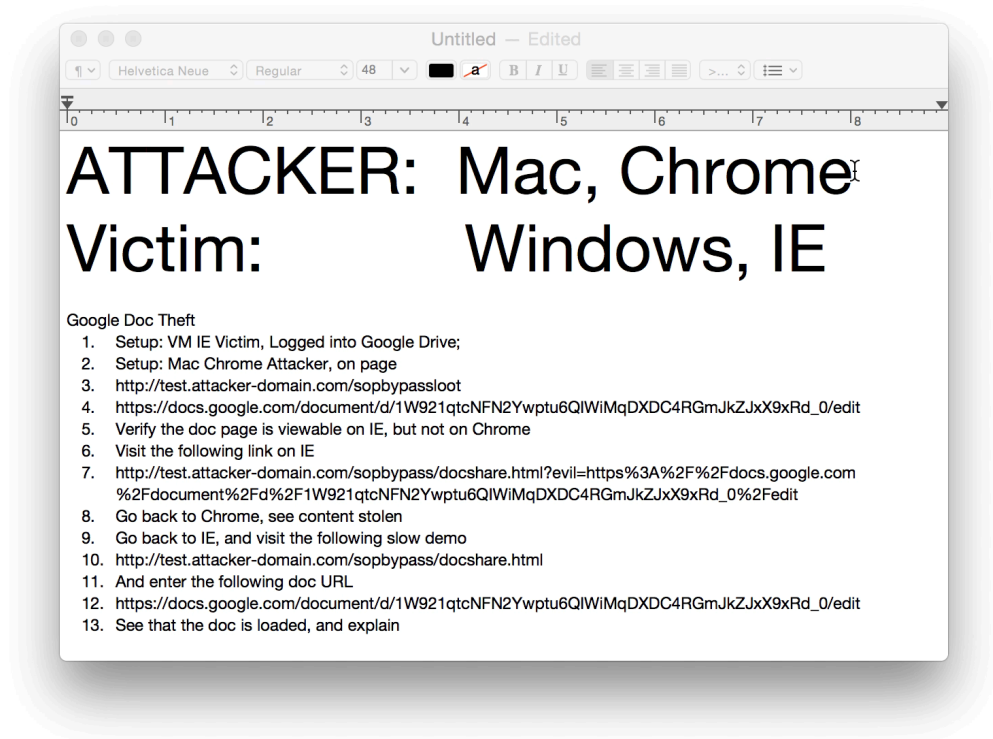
Untitled — Edited

¶ Helvetica Neue Regular 48 a B I U >...

0 1 2 3 4 5 6 7 8

ATTACKER: Mac, Chrome
Victim: Windows, IE

Google Doc Theft
1. Setup: VM IE Victim, Logged into Google Drive;
2. Setup: Mac Chrome Attacker, on page
3. http://test.attacker-domain.com/sopbypassloot
4. https://docs.google.com/document/d/1W921qtcNFN2Ywptu6QIWiMqDXDC4RGmJkZJxX9xRd_0/edit
5. Verify the doc page is viewable on IE, but not on Chrome
6. Visit the following link on IE
7. http://test.attacker-domain.com/sopbypass/docshare.html?evil=https%3A%2F%2Fdocs.google.com%2Fdocument%2Fd%2F1W921qtcNFN2Ywptu6QIWiMqDXDC4RGmJkZJxX9xRd_0%2Fedit
8. Go back to Chrome, see content stolen
9. Go back to IE, and visit the following slow demo
10. http://test.attacker-domain.com/sopbypass/docshare.html
11. And enter the following doc URL
12. https://docs.google.com/document/d/1W921qtcNFN2Ywptu6QIWiMqDXDC4RGmJkZJxX9xRd_0/edit
13. See that the doc is loaded, and explain